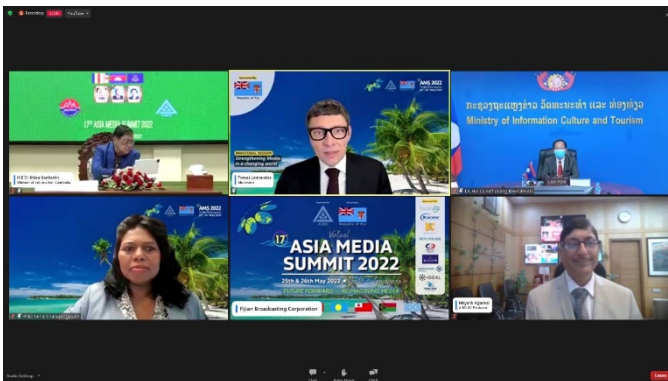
Recording LIVE YouTube

17th ASIA MEDIA SUMMIT 2022

H.E. Dr. Khieu Kanharith
Minister of Information Cambodia

Sponsored by
Republic of Fiji
AMS 2022

MINISTERIAL SESSION
Strengthening Media in a changing world

Timur Lomakin
Moderator

ກະຊວງຖະແຫຼງຂ່າວ, ວັດທະນະທຳ ແລະ ທ່ອງທ່ຽວ
Ministry of Information Culture and Tourism

AMS 2022

Virtual
17th ASIA MEDIA SUMMIT 2022
25th & 26th May 2022
FUTURE FORWARD – REIMAGINING MEDIA
Fijian Broadcasting Corporation

Mayank Agrawal
CEO DD Prasar Bharati

Leave